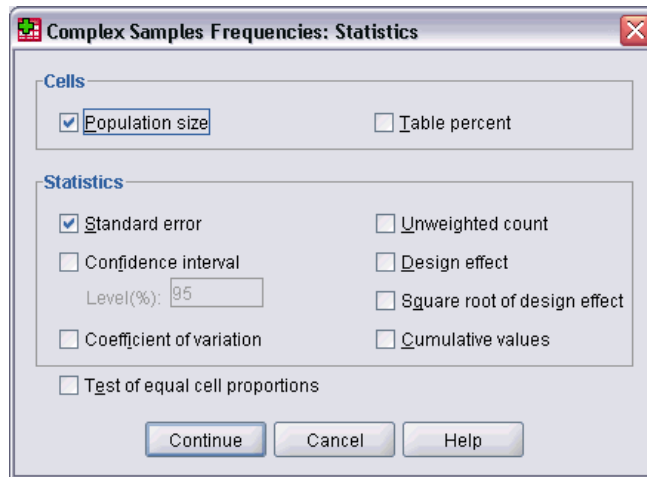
Complex Samples Frequencies: Statistics

Cells

Population size

Table percent

Statistics

Standard error

Unweighted count

Confidence interval

Design effect

Level(%): 95

Square root of design effect

Coefficient of variation

Cumulative values

Test of equal cell proportions

Continue

Cancel

Help